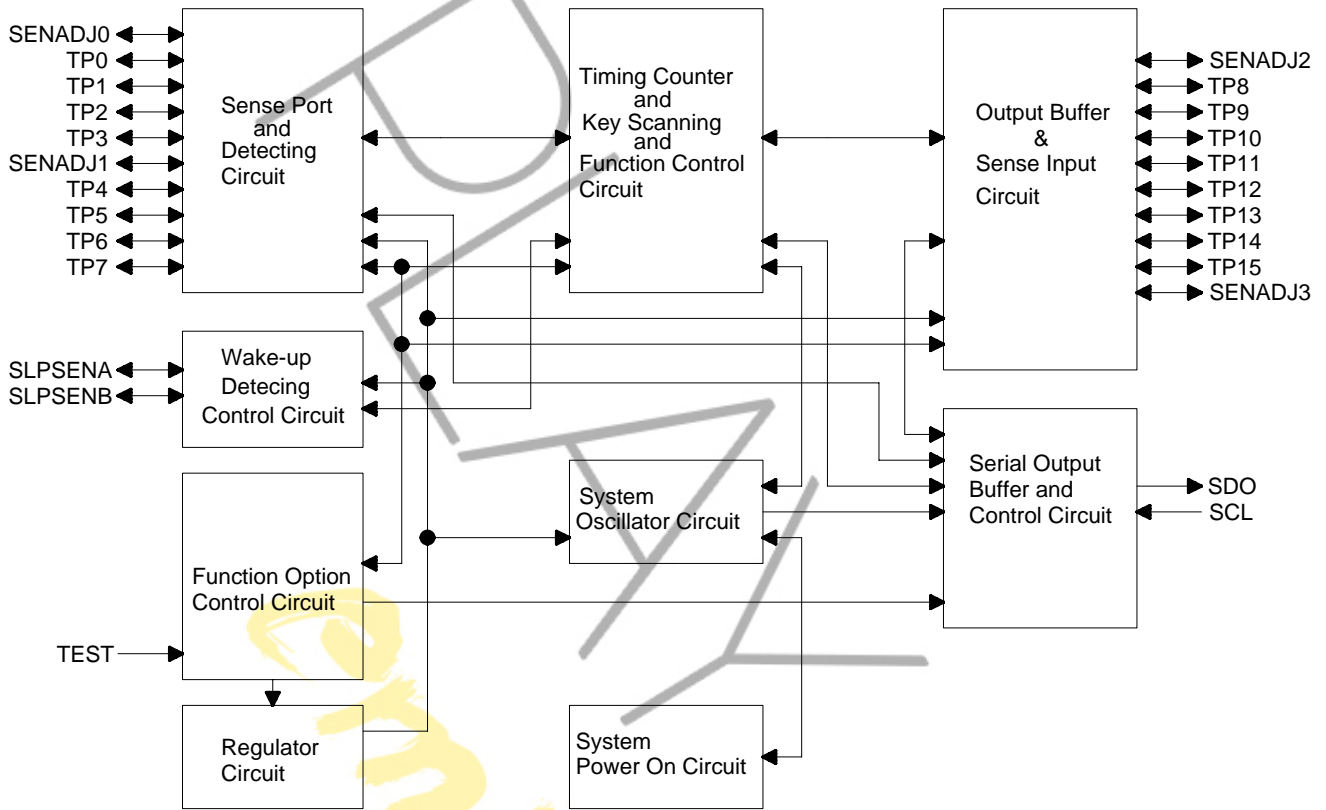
SENADJ0
TP0
TP1
TP2
TP3
SENADJ1
TP4
TP5
TP6
TP7

Sense Port and Detecting Circuit

Timing Counter and Key Scanning and Function Control Circuit

Output Buffer & Sense Input Circuit

SENADJ2
TP8
TP9
TP10
TP11
TP12
TP13
TP14
TP15
SENADJ3

SLPSENA
SLPSENB

Wake-up Detecing Control Circuit

Serial Output Buffer and Control Circuit

SDO
SCL

System Oscillator Circuit

Function Option Control Circuit

TEST

Regulator Circuit

System Power On Circuit